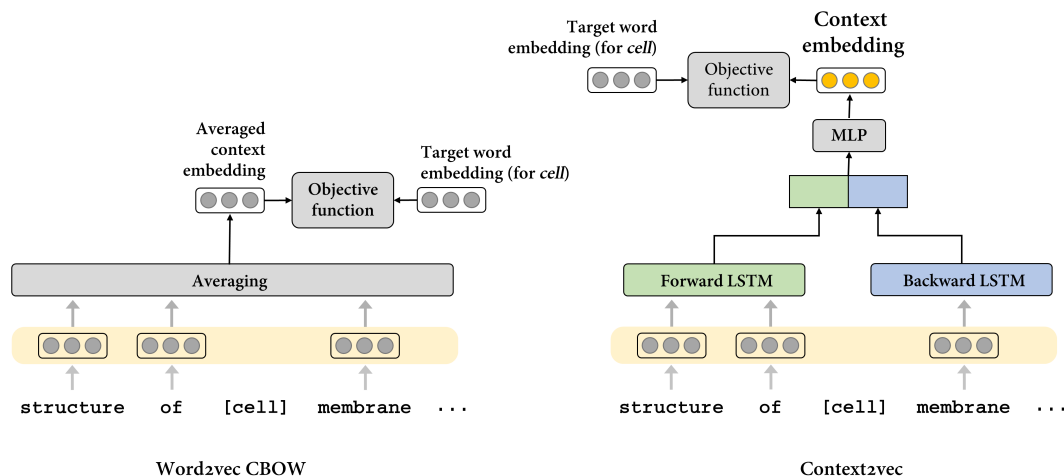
Averaged context embedding

Objective function

Target word embedding (for *cell*)

Averaging

structure of [cell] membrane ...

Word2vec CBOW

Target word embedding (for *cell*)

Objective function

Context embedding

MLP

Forward LSTM

Backward LSTM

structure of [cell] membrane ...

Context2vec